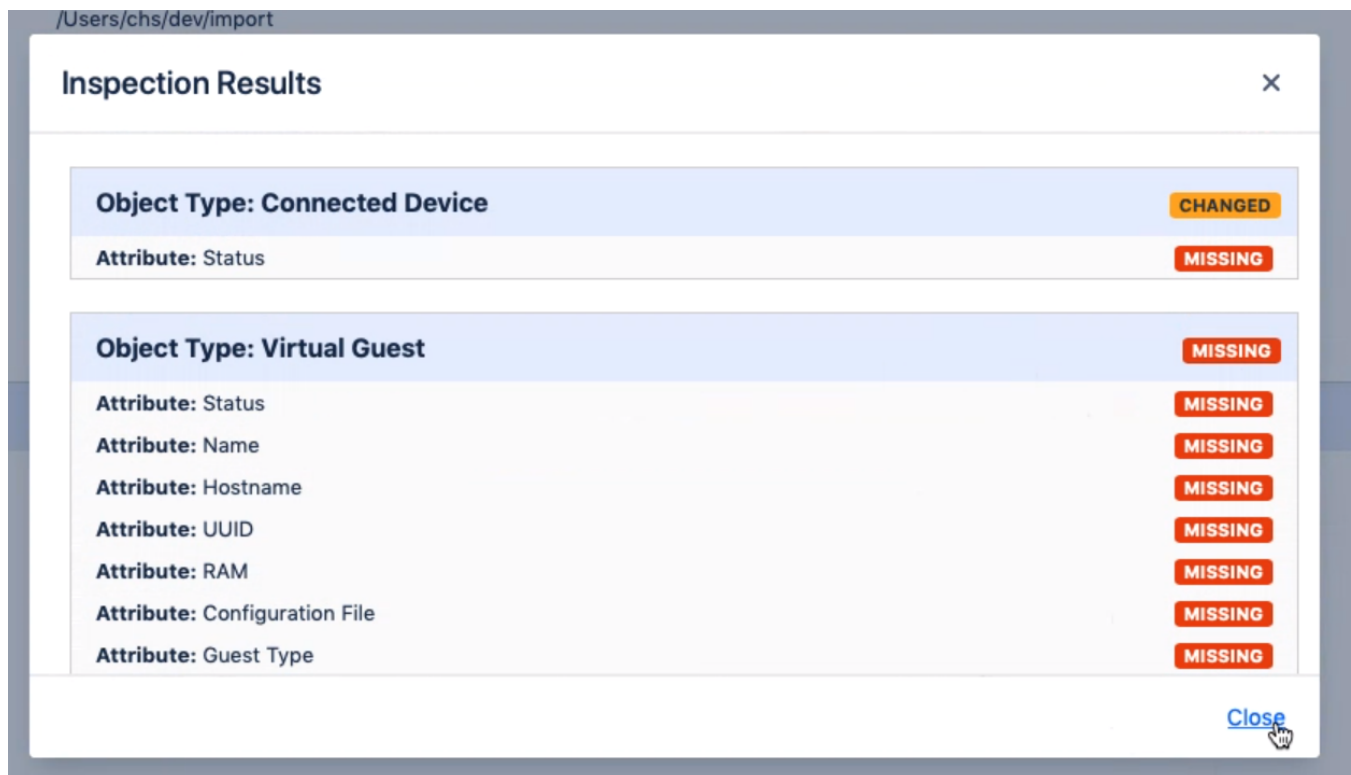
/Users/chs/dev/import

Inspection Results

×

Object Type: Connected Device CHANGED

Attribute: Status MISSING

Object Type: Virtual Guest MISSING

Attribute: Status MISSING

Attribute: Name MISSING

Attribute: Hostname MISSING

Attribute: UUID MISSING

Attribute: RAM MISSING

Attribute: Configuration File MISSING

Attribute: Guest Type MISSING

Close